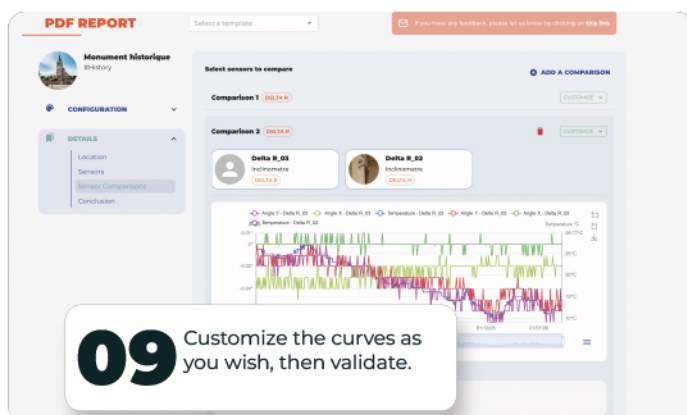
PDF REPORT

Select a template

If you have any feedback, please let us know by clicking on this link

Monument historique
IIHistory

CONFIGURATION

DETAILS

Location
Sensors
Sensor Comparisons
Conclusion

Select sensors to compare

ADD A COMPARISON

Comparison 1 DELTA R

CUSTOMIZE

Comparison 2 DELTA R

CUSTOMIZE

Delta R_03
Inclinomètre
DELTA R

Delta R_02
Inclinomètre
DELTA R

Angle Y - Delta R_03 Angle X - Delta R_03 Temperature - Delta R_03 Angle Y - Delta R_02 Angle X - Delta R_02 Temperature - Delta R_02

Temperature °C

09 Customize the curves as you wish, then validate.